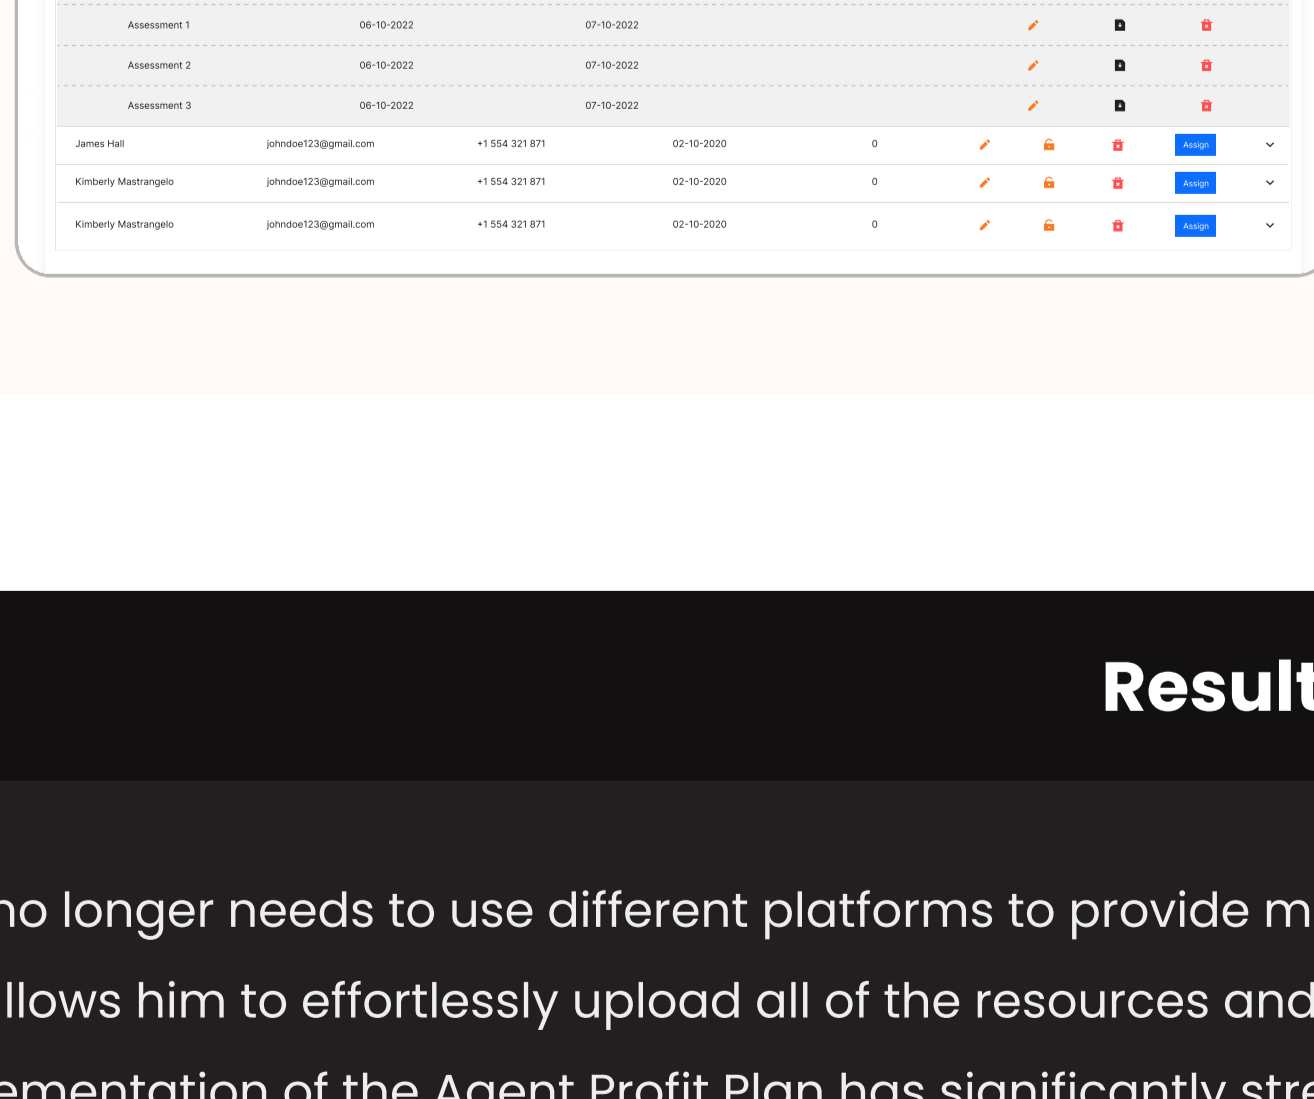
| Assessment 1 | 06-10-2022 | 07-10-2022 |
|---|---|---|
| Assessment 2 | 06-10-2022 | 07-10-2022 |
| Assessment 3 | 06-10-2022 | 07-10-2022 |

| James Hall | johndoe123@gmail.com | +1 554 321 871 | 02-10-2020 | 0 | Assign |
|---|---|---|---|---|---|
| Kimberly Mastrangelo | johndoe123@gmail.com | +1 554 321 871 | 02-10-2020 | 0 | Assign |
| Kimberly Mastrangelo | johndoe123@gmail.com | +1 554 321 871 | 02-10-2020 | 0 | Assign |

Result

no longer needs to use different platforms to provide m
llows him to effortlessly upload all of the resources and
ementation of the Agent Profit Plan has significantly str